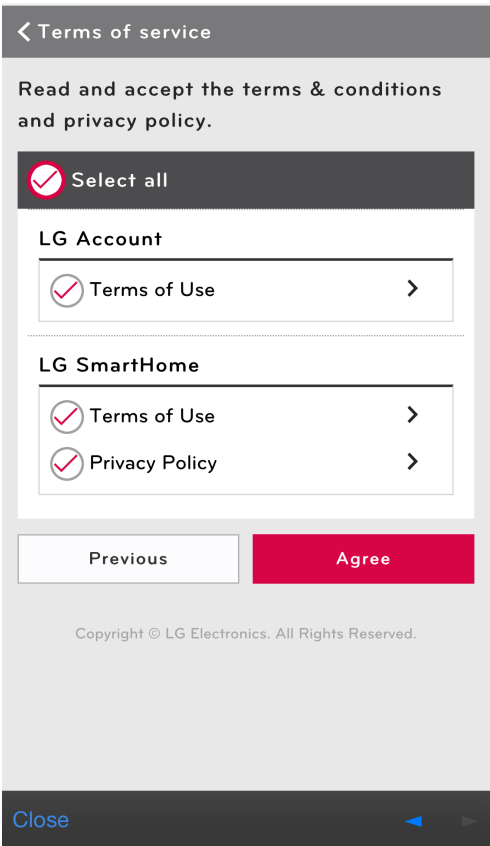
Terms of service

Read and accept the terms & conditions and privacy policy.

Select all

LG Account

Terms of Use

LG SmartHome

Terms of Use

Privacy Policy

Previous

Agree

Copyright © LG Electronics. All Rights Reserved.

Close